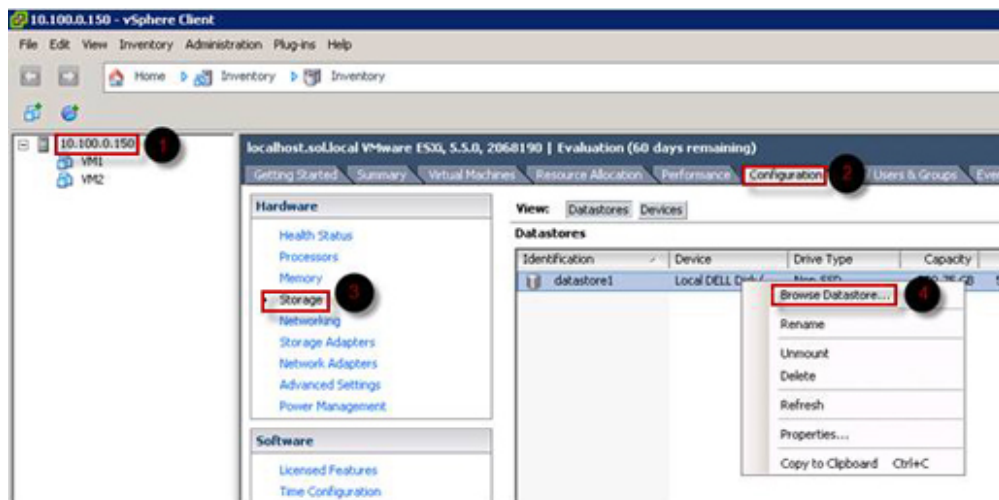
10.100.0.150 - vSphere Client

File Edit View Inventory Administration Plug-ins Help

Home Inventory Inventory

10.100.0.150 1
VM1
VM2

localhost.sol.local VMware ESXi, 5.5.0, 2068190 | Evaluation (60 days remaining)

Getting Started Summary Virtual Machines Resource Allocation Performance Configuration 2 Users & Groups Eve

Hardware

Health Status
Processors
Memory
Storage 3
Networking
Storage Adapters
Network Adapters
Advanced Settings
Power Management

Software

Licensed Features
Time Configuration

View: Datastores Devices

Datastores

| Identification | Device | Drive Type | Capacity |
|---|---|---|---|
| datastore1 | Local DELL Di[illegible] | Non-SSD | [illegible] GB |

Browse Datastore... 4
Rename
Unmount
Delete
Refresh
Properties...
Copy to Clipboard Ctrl+C